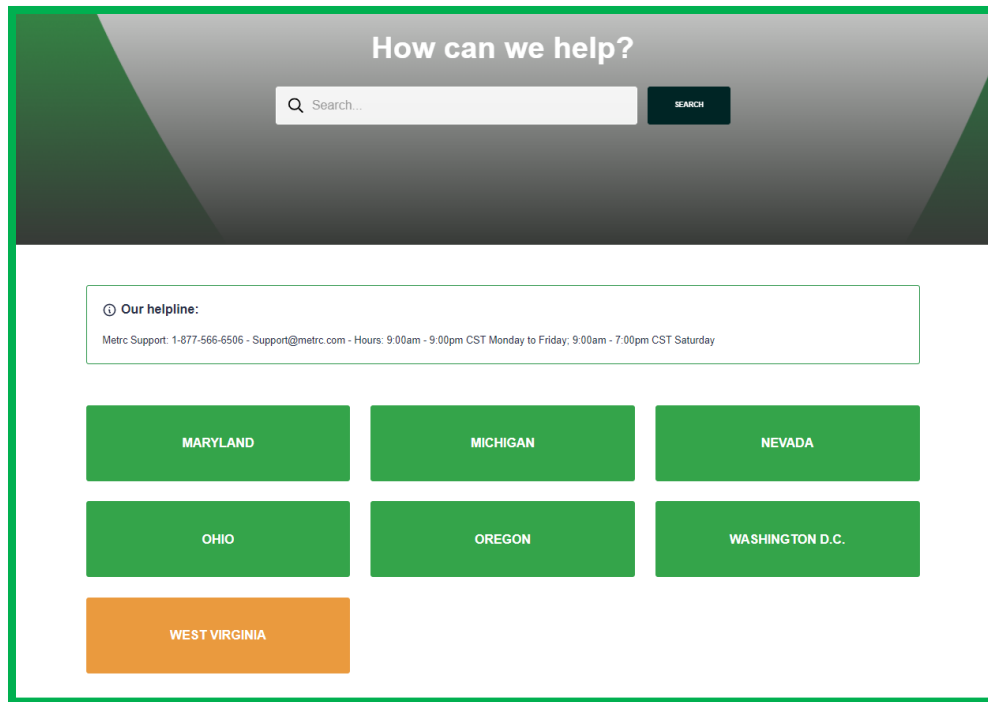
How can we help?

Search...

SEARCH

Our helpline:

Metrc Support: 1-877-566-6506 - Support@metrc.com - Hours: 9:00am - 9:00pm CST Monday to Friday; 9:00am - 7:00pm CST Saturday

MARYLAND

MICHIGAN

NEVADA

OHIO

OREGON

WASHINGTON D.C.

WEST VIRGINIA